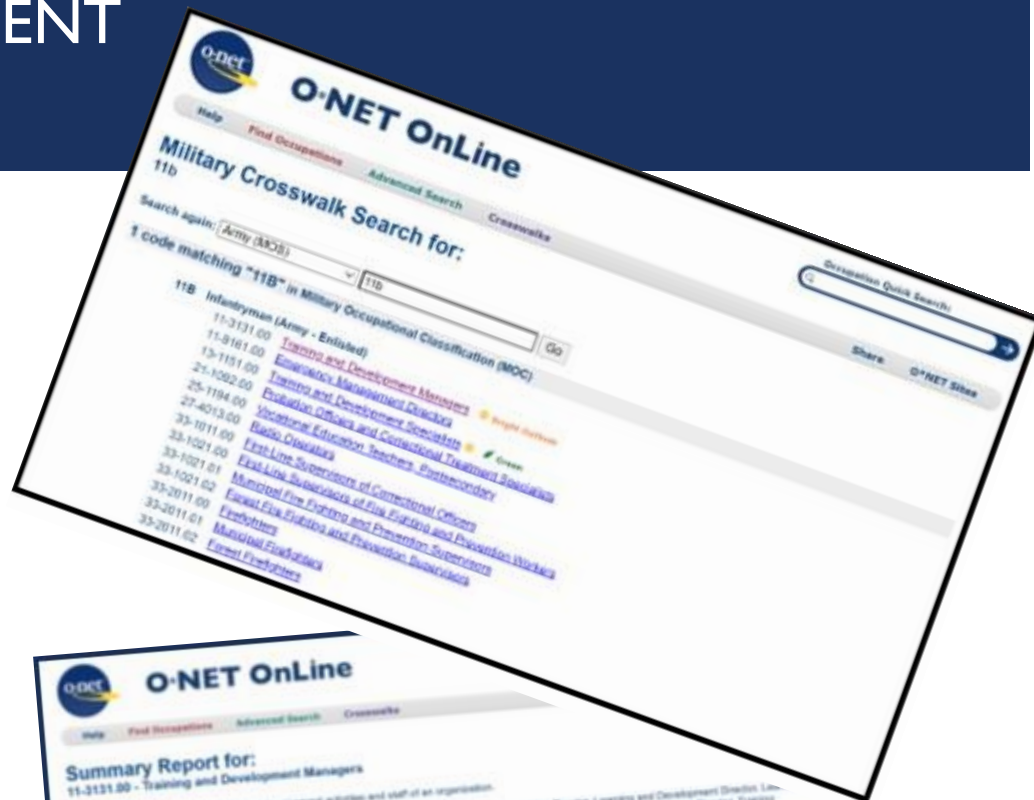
ENT

O·NET OnLine

Help Find Occupations Advanced Search Crosswalks

Occupation Quick Search:

Share O*NET Sites

Military Crosswalk Search for:
11b

Search again: Army (MOS) 11b Go

1 code matching "11B" in Military Occupational Classification (MOC)

11B Infantryman (Army - Enlisted)
11-3131.00 Training and Development Managers Bright Outlook
11-9161.00 Emergency Management Directors
13-1151.00 Training and Development Specialists Green
21-1092.00 Probation Officers and Correctional Treatment Specialists
25-1194.00 Vocational Education Teachers, Postsecondary
27-4013.00 Radio Operators
33-1011.00 First-Line Supervisors of Correctional Officers
33-1021.00 First-Line Supervisors of Fire Fighting and Prevention Workers
33-1021.01 Municipal Fire Fighting and Prevention Supervisors
33-1021.02 Forest Fire Fighting and Prevention Supervisors
33-2011.00 Firefighters
33-2011.01 Municipal Firefighters
33-2011.02 Forest Firefighters

O·NET OnLine

Help Find Occupations Advanced Search Crosswalks

Summary Report for:
11-3131.00 - Training and Development Managers

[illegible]